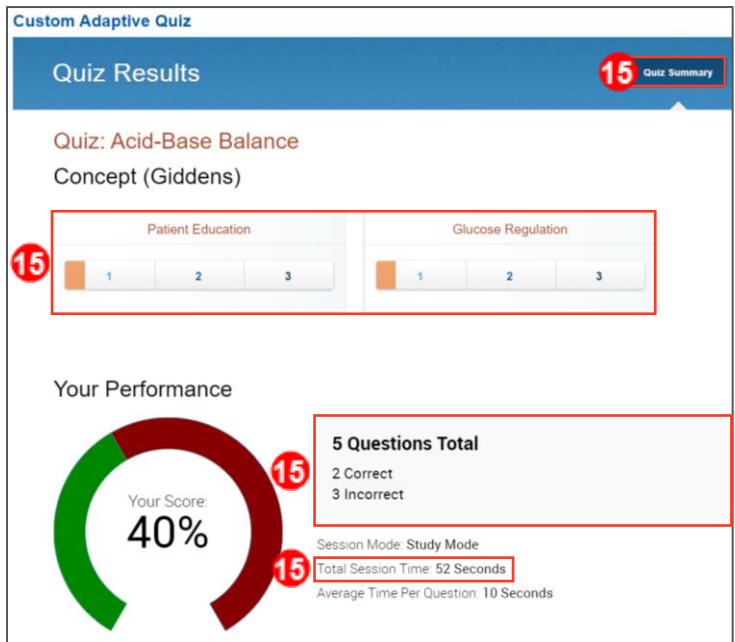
Custom Adaptive Quiz

Quiz Results

15 Quiz Summary

Quiz: Acid-Base Balance

Concept (Giddens)

15

Patient Education

1 2 3

Glucose Regulation

1 2 3

Your Performance

Your Score:
40%

15

5 Questions Total

2 Correct
3 Incorrect

Session Mode: Study Mode

15 Total Session Time: 52 Seconds

Average Time Per Question: 10 Seconds